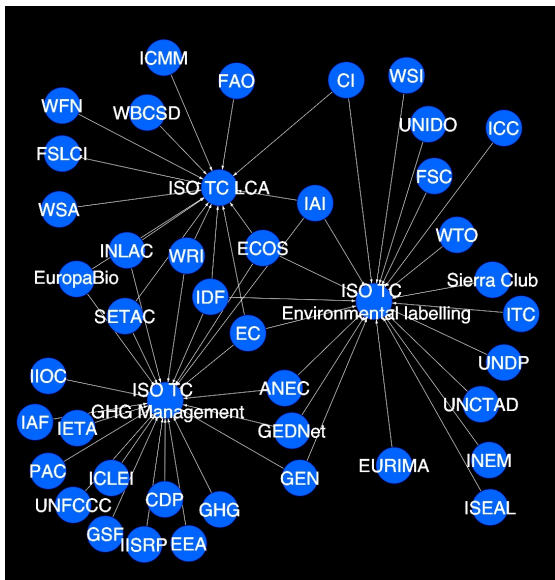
ICMM
FAO
CI
WSI
WFN
WBCSD
UNIDO
ICC
FSLCI
FSC
ISO TC LCA
IAI
WSA
WTO
INLAC
WRI
ECOS
EuropaBio
Sierra Club
ISO TC
Environmental labelling
IDF
ITC
SETAC
EC
UNDP
IIOC
ISO TC
GHG Management
ANEC
UNCTAD
IAF
IETA
GEDNet
INEM
PAC
ICLEI
GEN
EURIMA
UNFCCC
CDP
GHG
ISEAL
GSF
IISRP
EEA